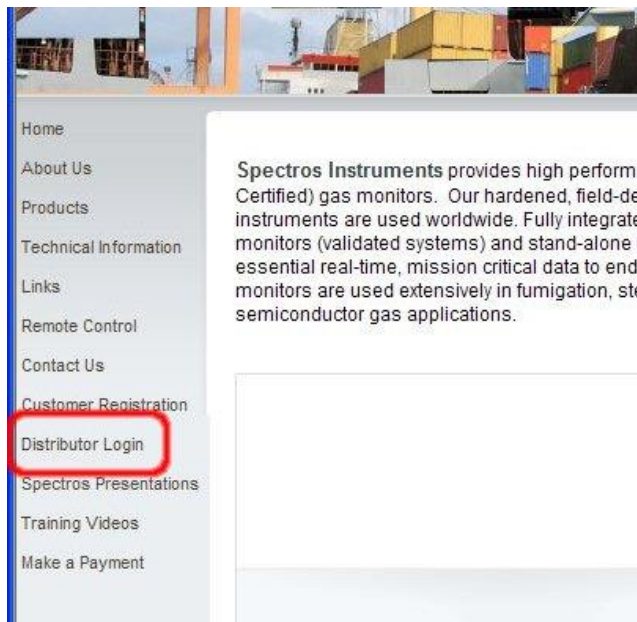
Home
About Us
Products
Technical Information
Links
Remote Control
Contact Us
Customer Registration
Distributor Login
Spectros Presentations
Training Videos
Make a Payment

**Spectros Instruments** provides high perform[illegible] Certified) gas monitors. Our hardened, field-de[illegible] instruments are used worldwide. Fully integrate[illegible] monitors (validated systems) and stand-alone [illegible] essential real-time, mission critical data to end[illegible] monitors are used extensively in fumigation, st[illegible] semiconductor gas applications.